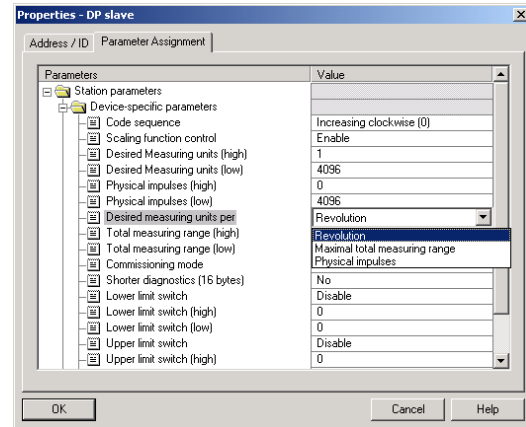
Properties - DP slave

Address / ID | Parameter Assignment

| Parameters | Value |
|---|---|
| Station parameters | |
| Device-specific parameters | |
| Code sequence | Increasing clockwise (0) |
| Scaling function control | Enable |
| Desired Measuring units (high) | 1 |
| Desired Measuring units (low) | 4096 |
| Physical impulses (high) | 0 |
| Physical impulses (low) | 4096 |
| Desired measuring units per | Revolution |
| Total measuring range (high) | Revolution |
| Total measuring range (low) | Maximal total measuring range |
| Commissioning mode | Physical impulses |
| Shorter diagnostics (16 bytes) | No |
| Lower limit switch | Disable |
| Lower limit switch (high) | 0 |
| Lower limit switch (low) | 0 |
| Upper limit switch | Disable |
| Upper limit switch (high) | 0 |

OK | Cancel | Help